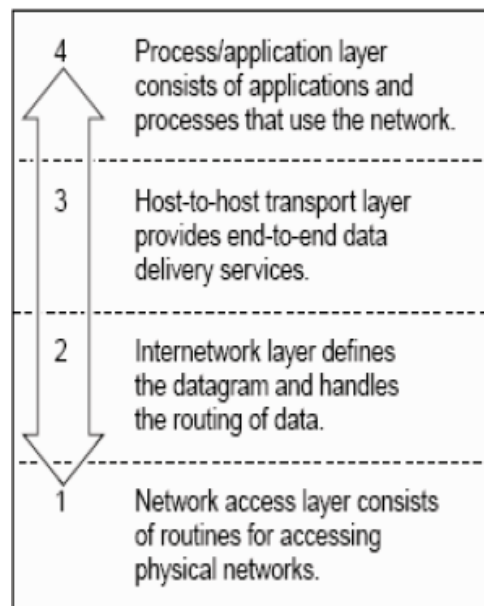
4 Process/application layer consists of applications and processes that use the network.

3 Host-to-host transport layer provides end-to-end data delivery services.

2 Internetwork layer defines the datagram and handles the routing of data.

1 Network access layer consists of routines for accessing physical networks.